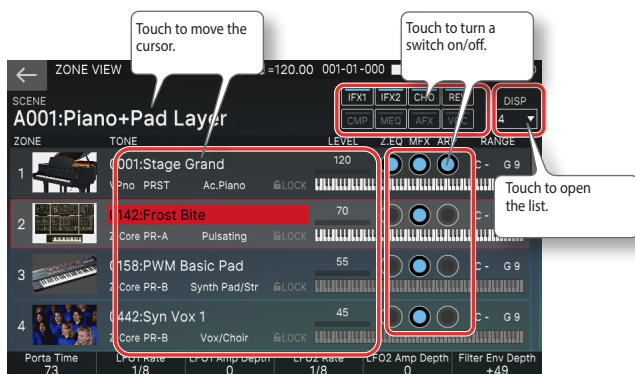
Touch to move the cursor.

Touch to turn a switch on/off.

ZONE VIEW

=120.00 001-01-000

SCENE
A001:Piano+Pad Layer

IFX1 IFX2 CHO RE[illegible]
CMP MEQ AFX V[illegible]

DISP
4

ZONE TONE LEVEL Z.EQ MFX AR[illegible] RANGE

1 0001:Stage Grand
VPno PRST Ac.Piano LOCK
120
C - G 9

Touch to open the list.

2 0142:Frost Bite
Z Core PR-A Pulsating LOCK
70
C -

3 0158:PWM Basic Pad
Z Core PR-B Synth Pad/Str LOCK
55
C - G 9

4 0442:Syn Vox 1
Z Core PR-B Vox/Choir LOCK
45
C - G 9

Porta Time 73 | LFO1 Rate 1/8 | LFO1 Amp Depth 0 | LFO2 Rate 1/8 | LFO2 Amp Depth 0 | Filter Env Depth +49